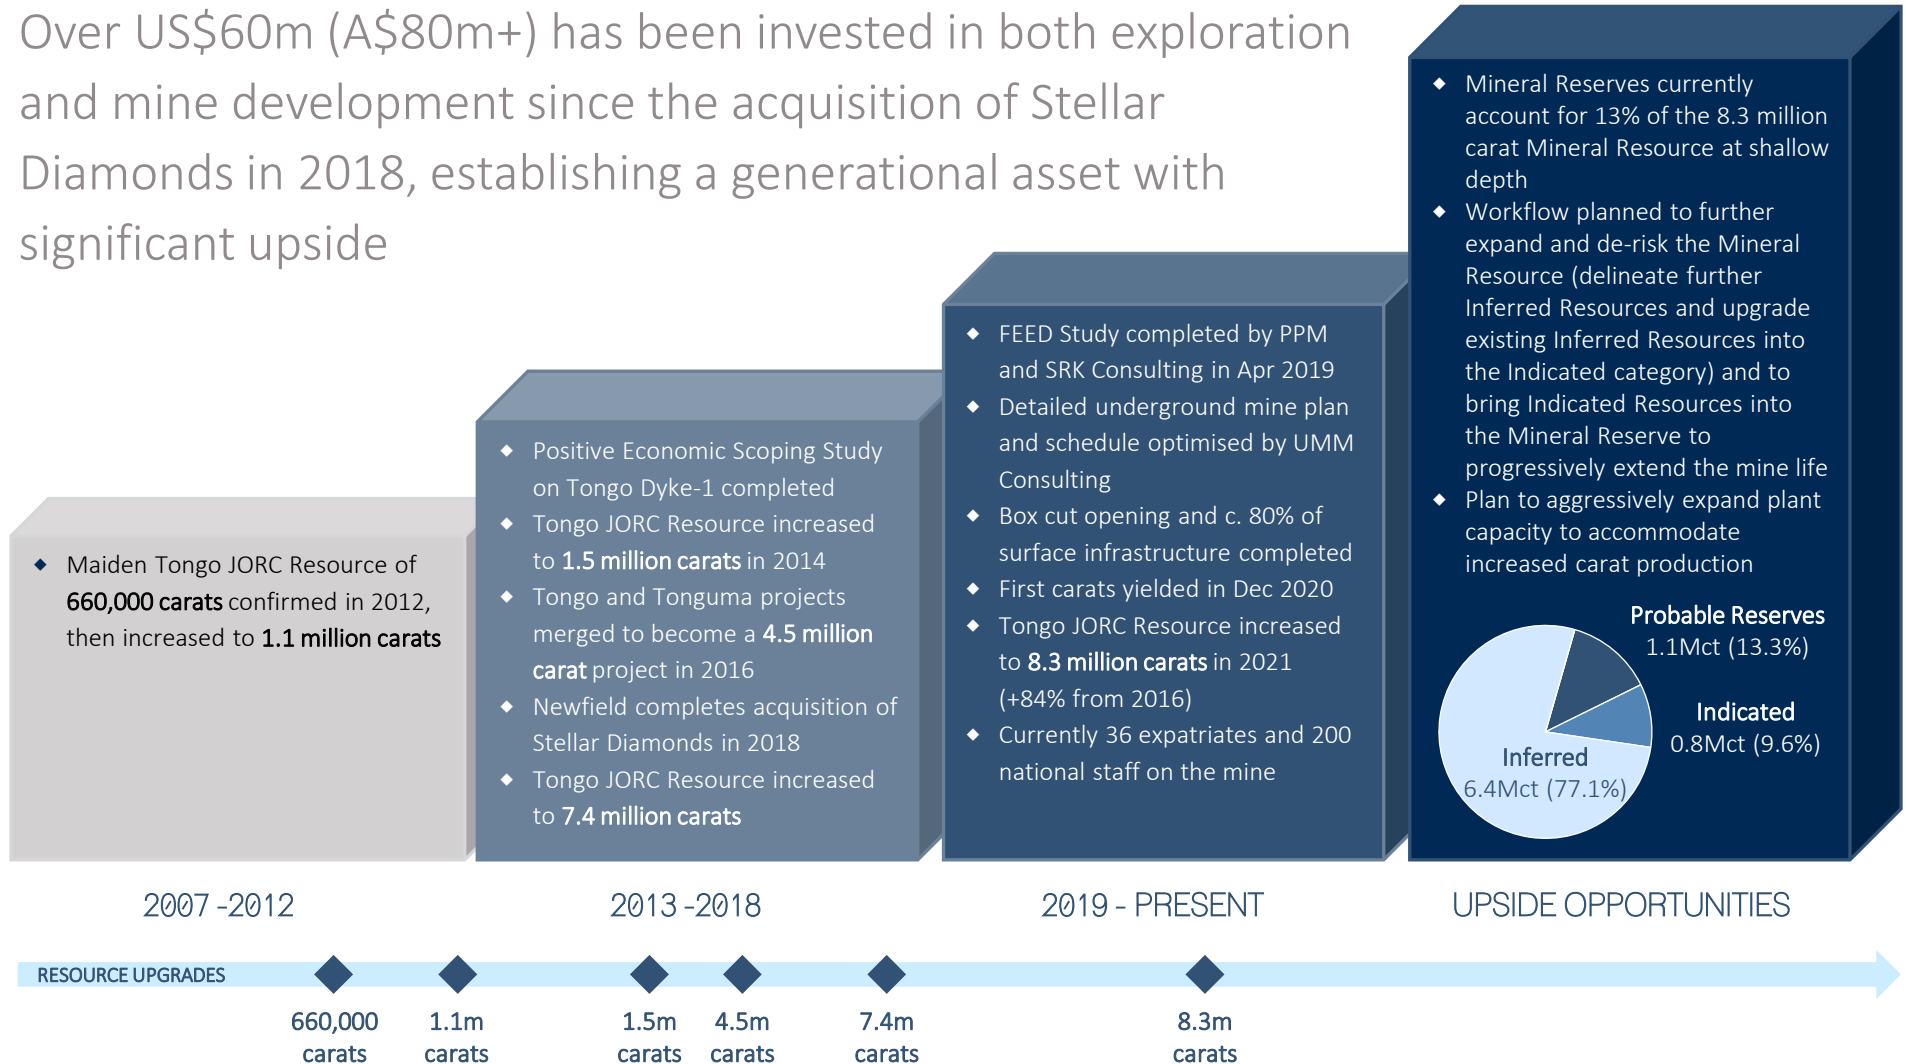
Over US$60m (A$80m+) has been invested in both exploration and mine development since the acquisition of Stellar Diamonds in 2018, establishing a generational asset with significant upside

- Maiden Tongo JORC Resource of 660,000 carats confirmed in 2012, then increased to 1.1 million carats

- Positive Economic Scoping Study on Tongo Dyke-1 completed
- Tongo JORC Resource increased to 1.5 million carats in 2014
- Tongo and Tonguma projects merged to become a 4.5 million carat project in 2016
- Newfield completes acquisition of Stellar Diamonds in 2018
- Tongo JORC Resource increased to 7.4 million carats

- FEED Study completed by PPM and SRK Consulting in Apr 2019
- Detailed underground mine plan and schedule optimised by UMM Consulting
- Box cut opening and c. 80% of surface infrastructure completed
- First carats yielded in Dec 2020
- Tongo JORC Resource increased to 8.3 million carats in 2021 (+84% from 2016)
- Currently 36 expatriates and 200 national staff on the mine

- Mineral Reserves currently account for 13% of the 8.3 million carat Mineral Resource at shallow depth
- Workflow planned to further expand and de-risk the Mineral Resource (delineate further Inferred Resources and upgrade existing Inferred Resources into the Indicated category) and to bring Indicated Resources into the Mineral Reserve to progressively extend the mine life
- Plan to aggressively expand plant capacity to accommodate increased carat production

Probable Reserves 1.1Mct (13.3%)
Indicated 0.8Mct (9.6%)
Inferred 6.4Mct (77.1%)

2007 -2012
2013 -2018
2019 - PRESENT
UPSIDE OPPORTUNITIES

RESOURCE UPGRADES
660,000 carats
1.1m carats
1.5m carats
4.5m carats
7.4m carats
8.3m carats